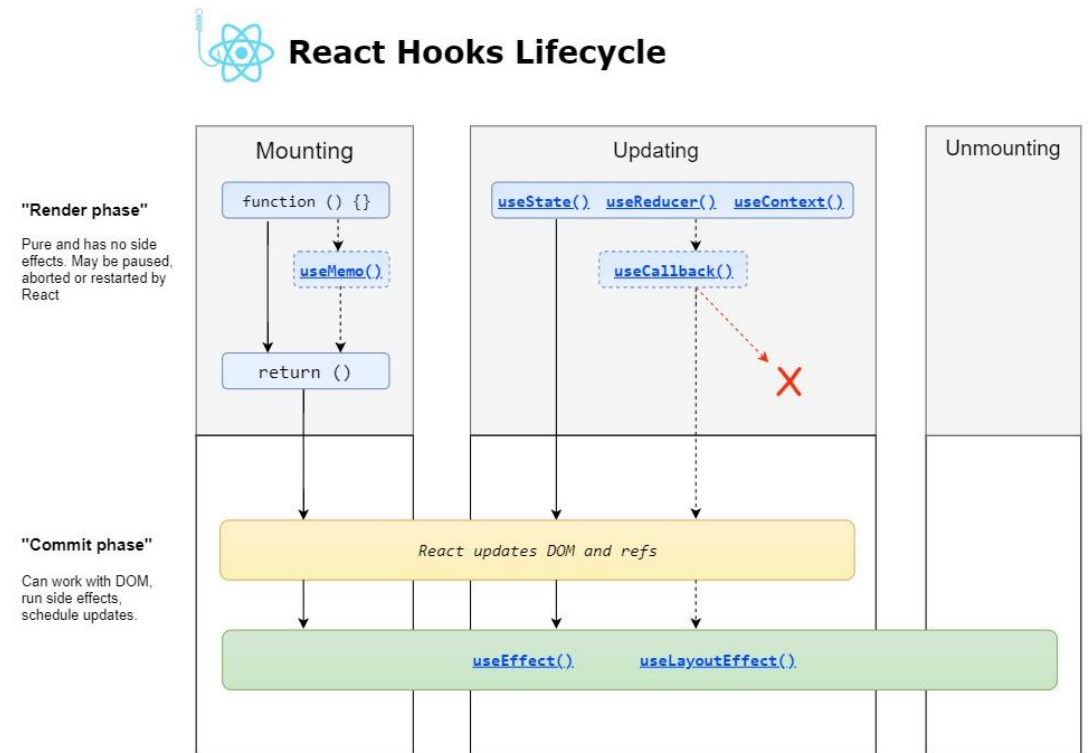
React Hooks Lifecycle

Mounting

Updating

Unmounting

"Render phase"

Pure and has no side effects. May be paused, aborted or restarted by React

function () {}

useMemo()

return ()

useState() useReducer() useContext()

useCallback()

"Commit phase"

Can work with DOM, run side effects, schedule updates.

React updates DOM and refs

useEffect() useLayoutEffect()